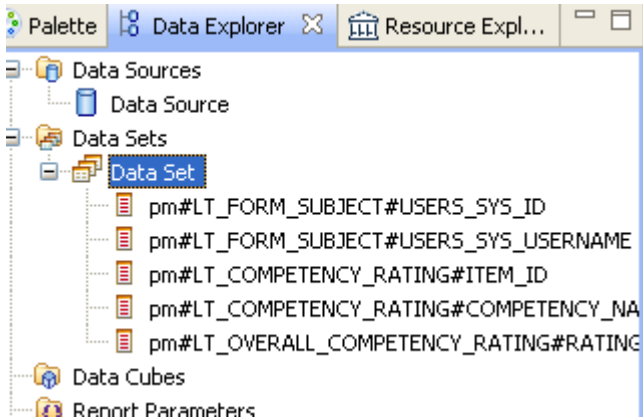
Palette | Data Explorer ☒ | Resource Expl...

Data Sources
Data Source
Data Sets
Data Set
pm#LT_FORM_SUBJECT#USERS_SYS_ID
pm#LT_FORM_SUBJECT#USERS_SYS_USERNAME
pm#LT_COMPETENCY_RATING#ITEM_ID
pm#LT_COMPETENCY_RATING#COMPETENCY_NA
pm#LT_OVERALL_COMPETENCY_RATING#RATING
Data Cubes
Report Parameters